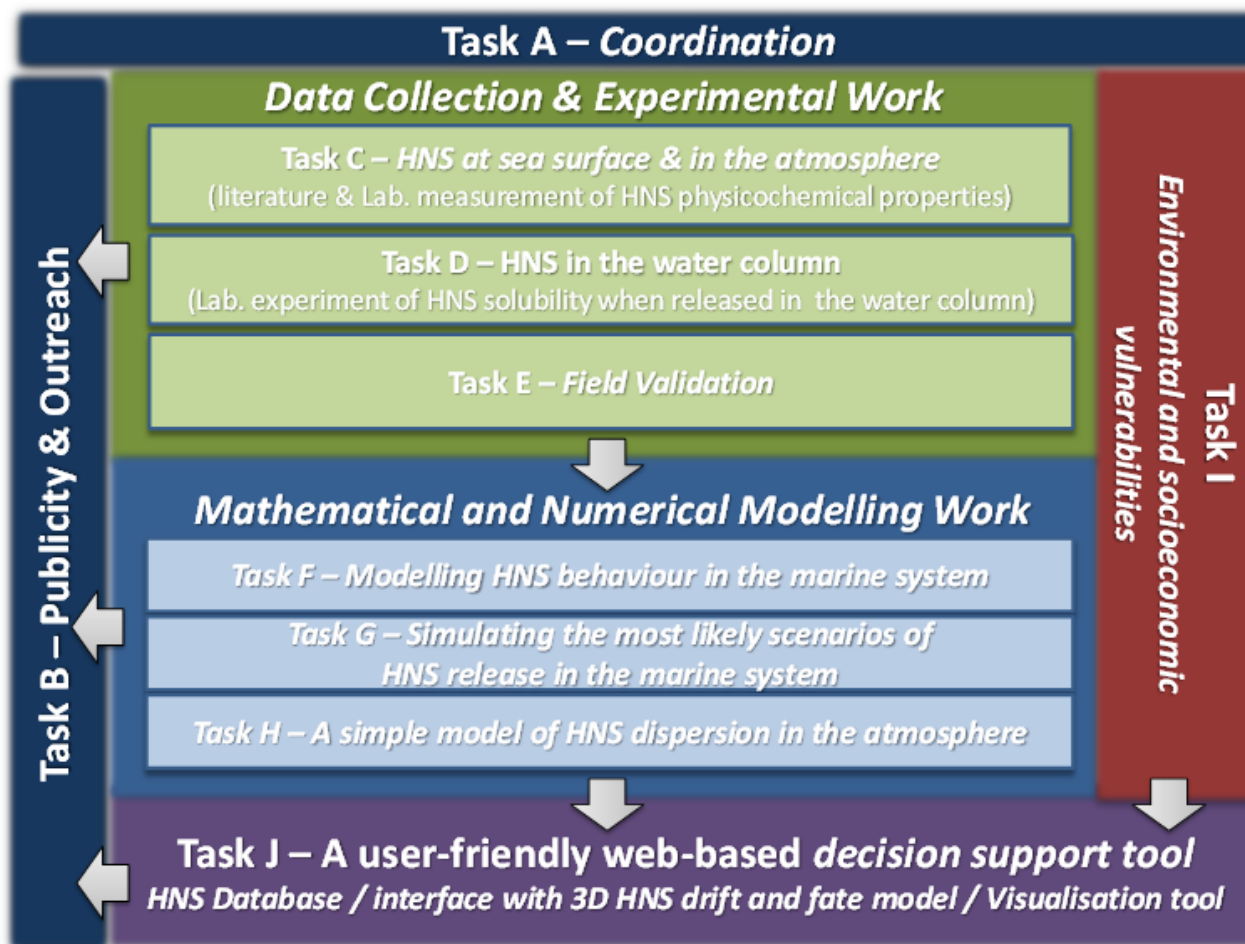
Task A – Coordination

Task B – Publicity & Outreach

Data Collection & Experimental Work

Task C – HNS at sea surface & in the atmosphere
(literature & Lab. measurement of HNS physicochemical properties)

Task D – HNS in the water column
(Lab. experiment of HNS solubility when released in the water column)

Task E – Field Validation

Mathematical and Numerical Modelling Work

Task F – Modelling HNS behaviour in the marine system

Task G – Simulating the most likely scenarios of HNS release in the marine system

Task H – A simple model of HNS dispersion in the atmosphere

Task I
Environmental and socioeconomic vulnerabilities

Task J – A user-friendly web-based decision support tool
HNS Database / interface with 3D HNS drift and fate model / Visualisation tool